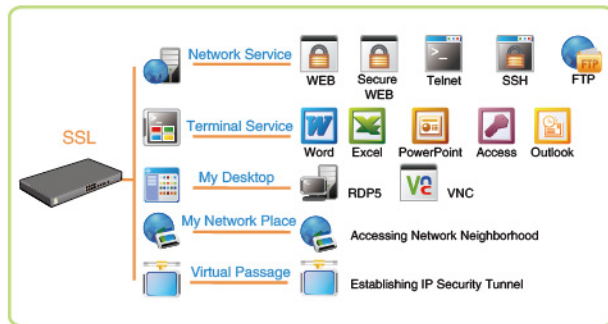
SSL

Network Service

WEB

Secure WEB

Telnet

SSH

FTP

FTP

Terminal Service

Word

Excel

PowerPoint

Access

Outlook

My Desktop

RDP5

VNC

My Network Place

Accessing Network Neighborhood

Virtual Passage

Establishing IP Security Tunnel